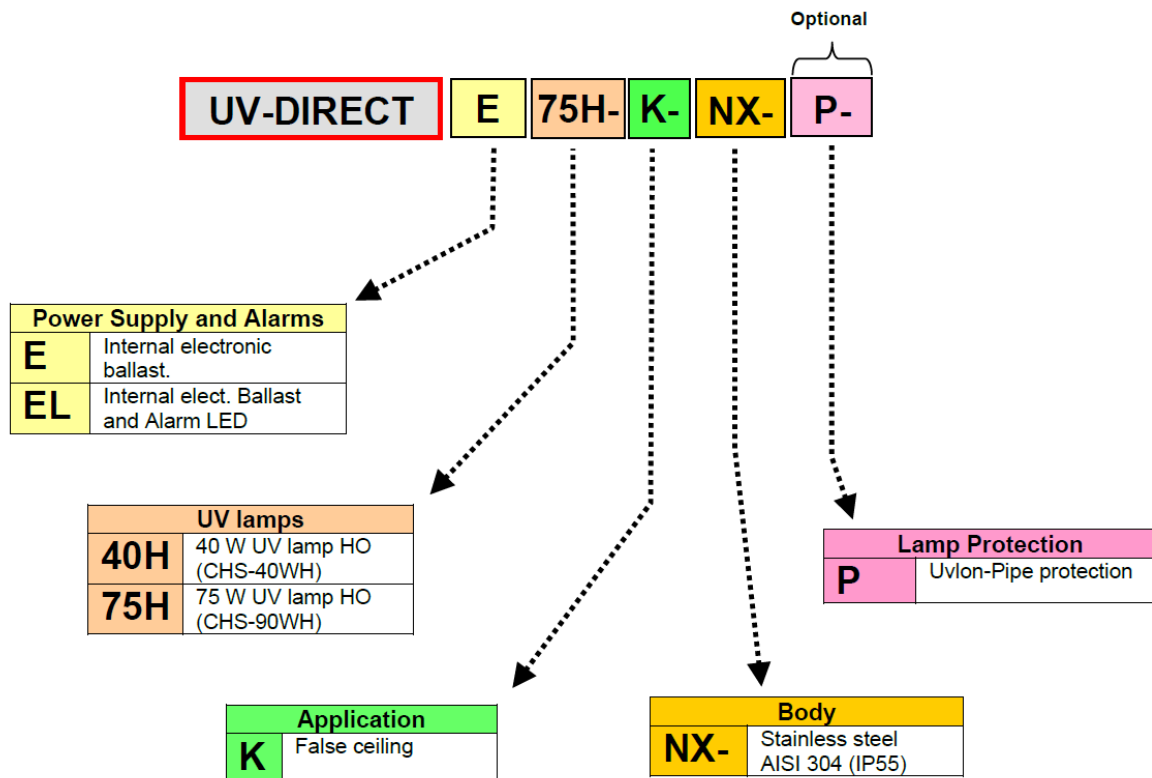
Optional

UV-DIRECT E 75H- K- NX- P-

| Power Supply and Alarms | |
|---|---|
| E | Internal electronic ballast. |
| EL | Internal elect. Ballast and Alarm LED |

| UV lamps | |
|---|---|
| 40H | 40 W UV lamp HO (CHS-40WH) |
| 75H | 75 W UV lamp HO (CHS-90WH) |

| Lamp Protection | |
|---|---|
| P | Uvlon-Pipe protection |

| Application | |
|---|---|
| K | False ceiling |

| Body | |
|---|---|
| NX- | Stainless steel AISI 304 (IP55) |